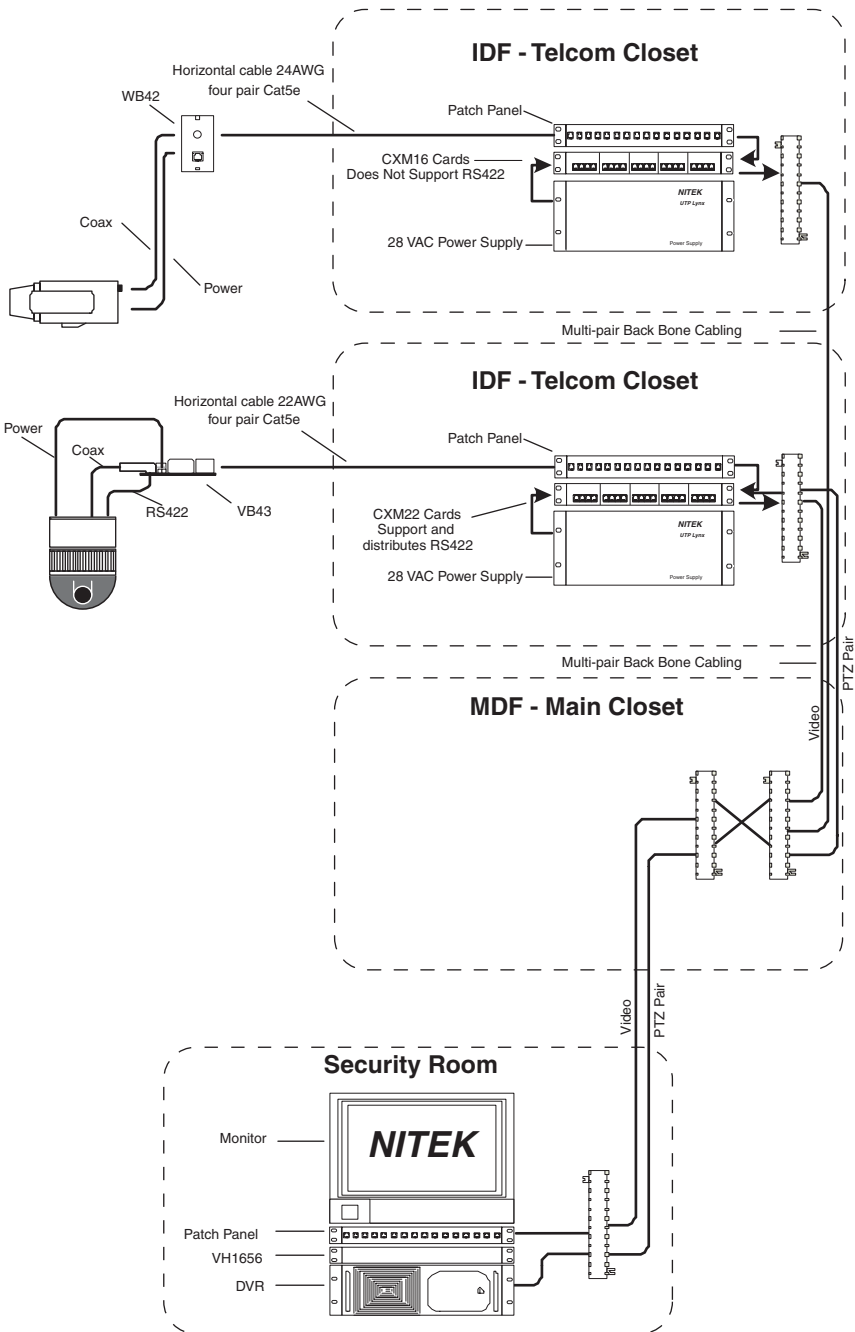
IDF - Telcom Closet

Horizontal cable 24AWG four pair Cat5e

WB42

Patch Panel

CXM16 Cards Does Not Support RS422

NITEK
UTP Lynx

Coax

28 VAC Power Supply

Power Supply

Power

Multi-pair Back Bone Cabling

IDF - Telcom Closet

Horizontal cable 22AWG four pair Cat5e

Power

Coax

Patch Panel

RS422

VB43

CXM22 Cards Support and distributes RS422

NITEK
UTP Lynx

28 VAC Power Supply

Power Supply

Multi-pair Back Bone Cabling

PTZ Pair

MDF - Main Closet

Video

Video

PTZ Pair

Security Room

Monitor

NITEK

Patch Panel

VH1656

DVR